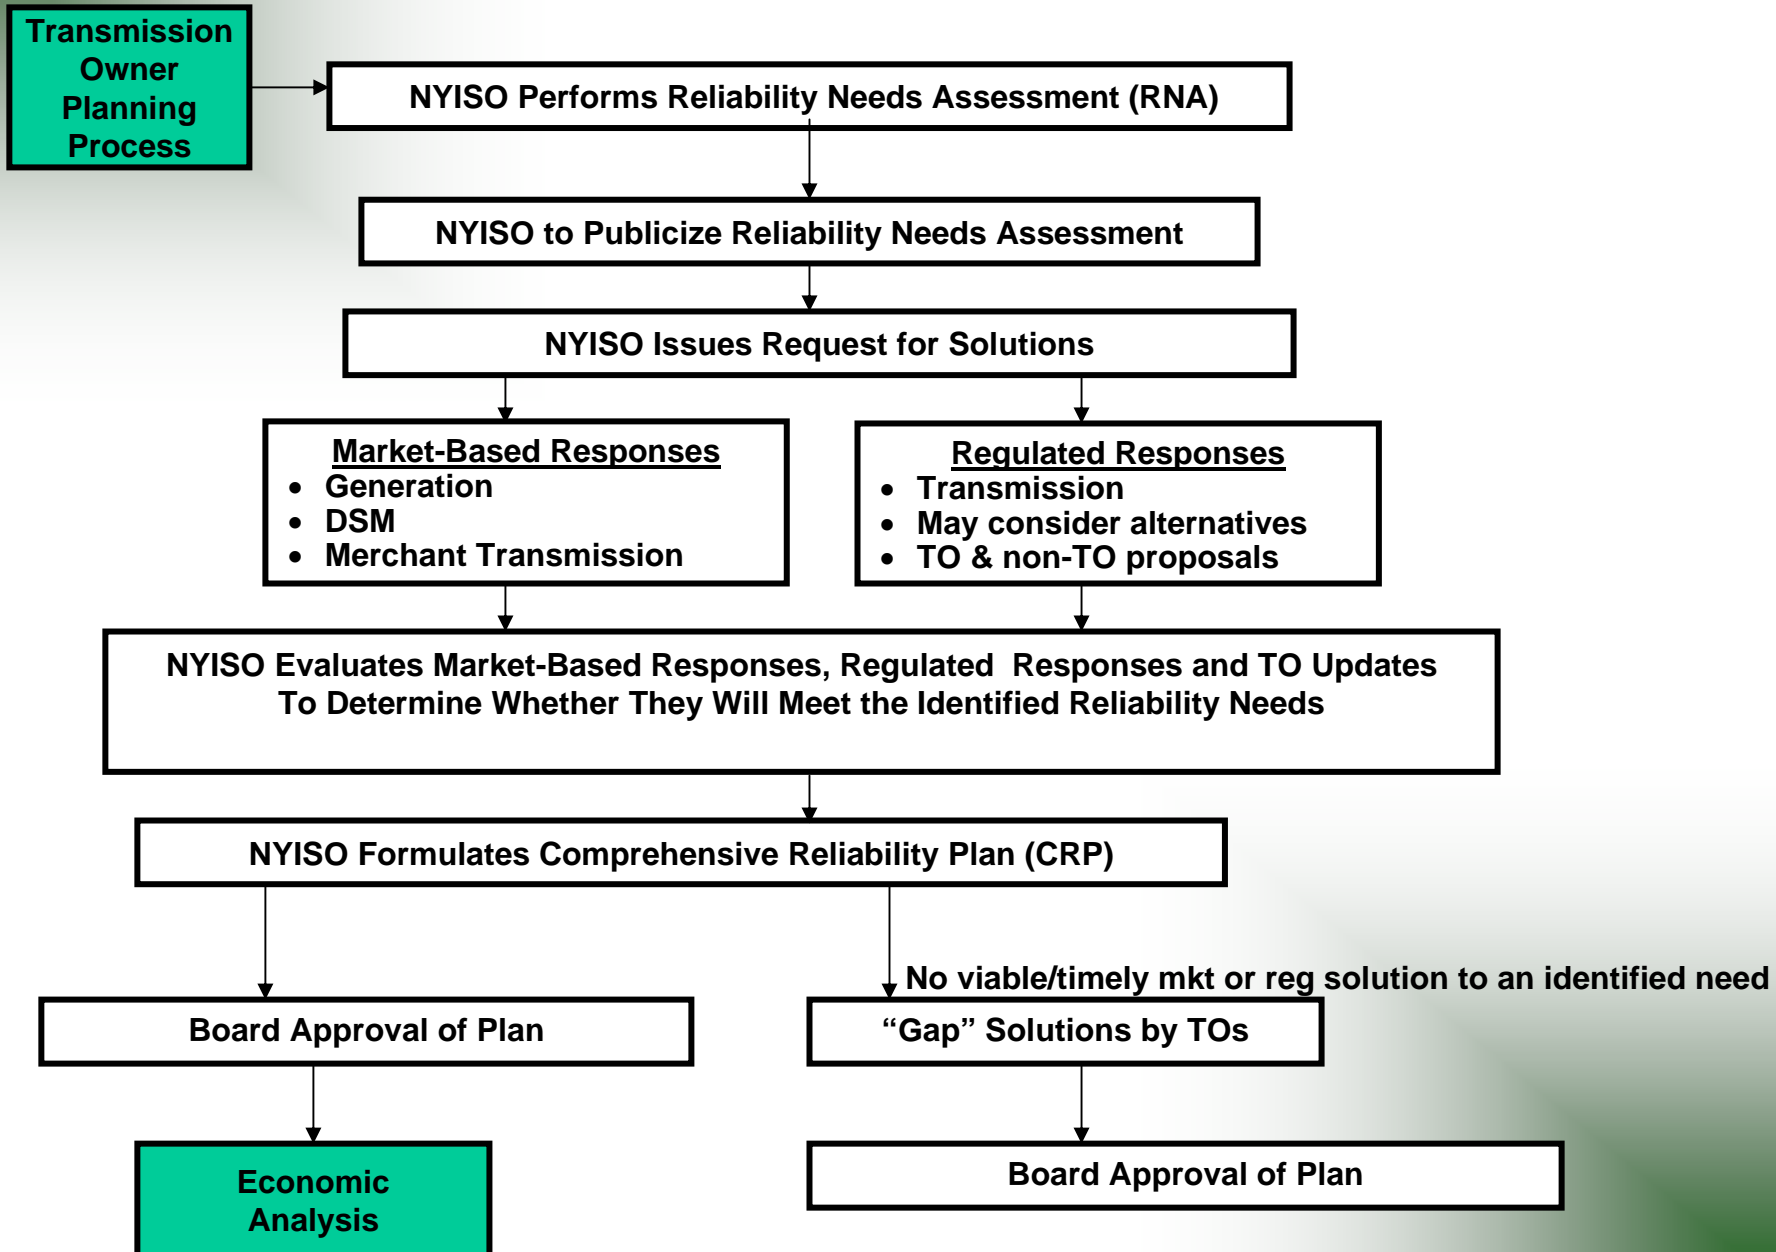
Transmission Owner Planning Process

NYISO Performs Reliability Needs Assessment (RNA)

NYISO to Publicize Reliability Needs Assessment

NYISO Issues Request for Solutions

Market-Based Responses
- Generation
- DSM
- Merchant Transmission

Regulated Responses
- Transmission
- May consider alternatives
- TO & non-TO proposals

NYISO Evaluates Market-Based Responses, Regulated Responses and TO Updates To Determine Whether They Will Meet the Identified Reliability Needs

NYISO Formulates Comprehensive Reliability Plan (CRP)

No viable/timely mkt or reg solution to an identified need

Board Approval of Plan

“Gap” Solutions by TOs

Economic Analysis

Board Approval of Plan